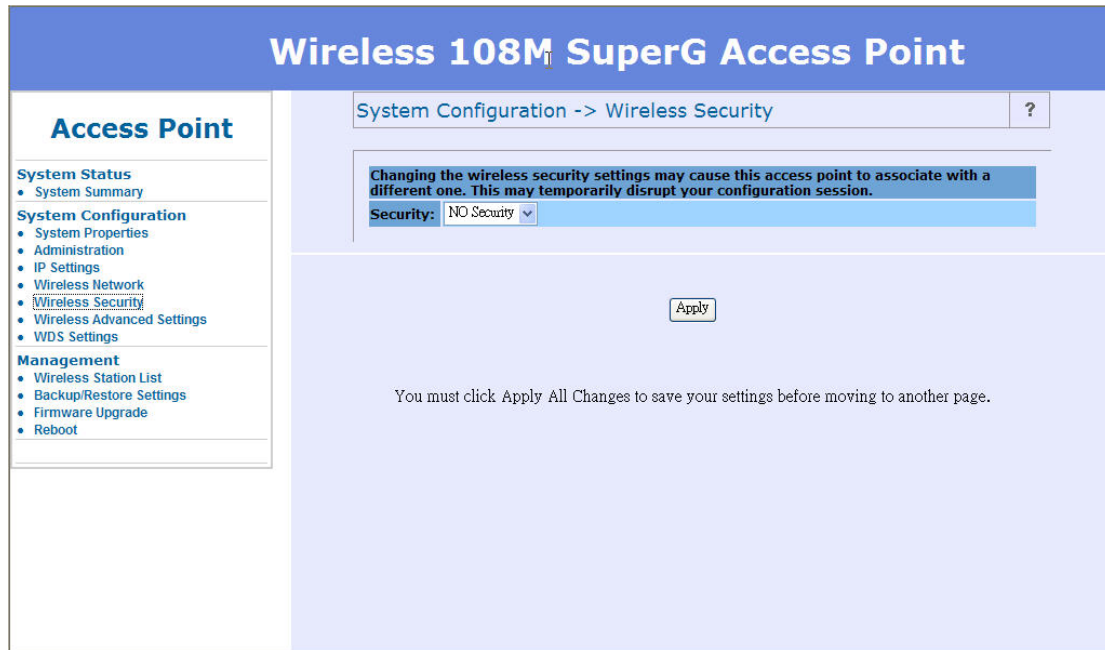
Wireless 108M SuperG Access Point

Access Point

System Status
• System Summary

System Configuration
• System Properties
• Administration
• IP Settings
• Wireless Network
• Wireless Security
• Wireless Advanced Settings
• WDS Settings

Management
• Wireless Station List
• Backup/Restore Settings
• Firmware Upgrade
• Reboot

System Configuration -> Wireless Security ?

Changing the wireless security settings may cause this access point to associate with a different one. This may temporarily disrupt your configuration session.

Security: NO Security

Apply

You must click Apply All Changes to save your settings before moving to another page.